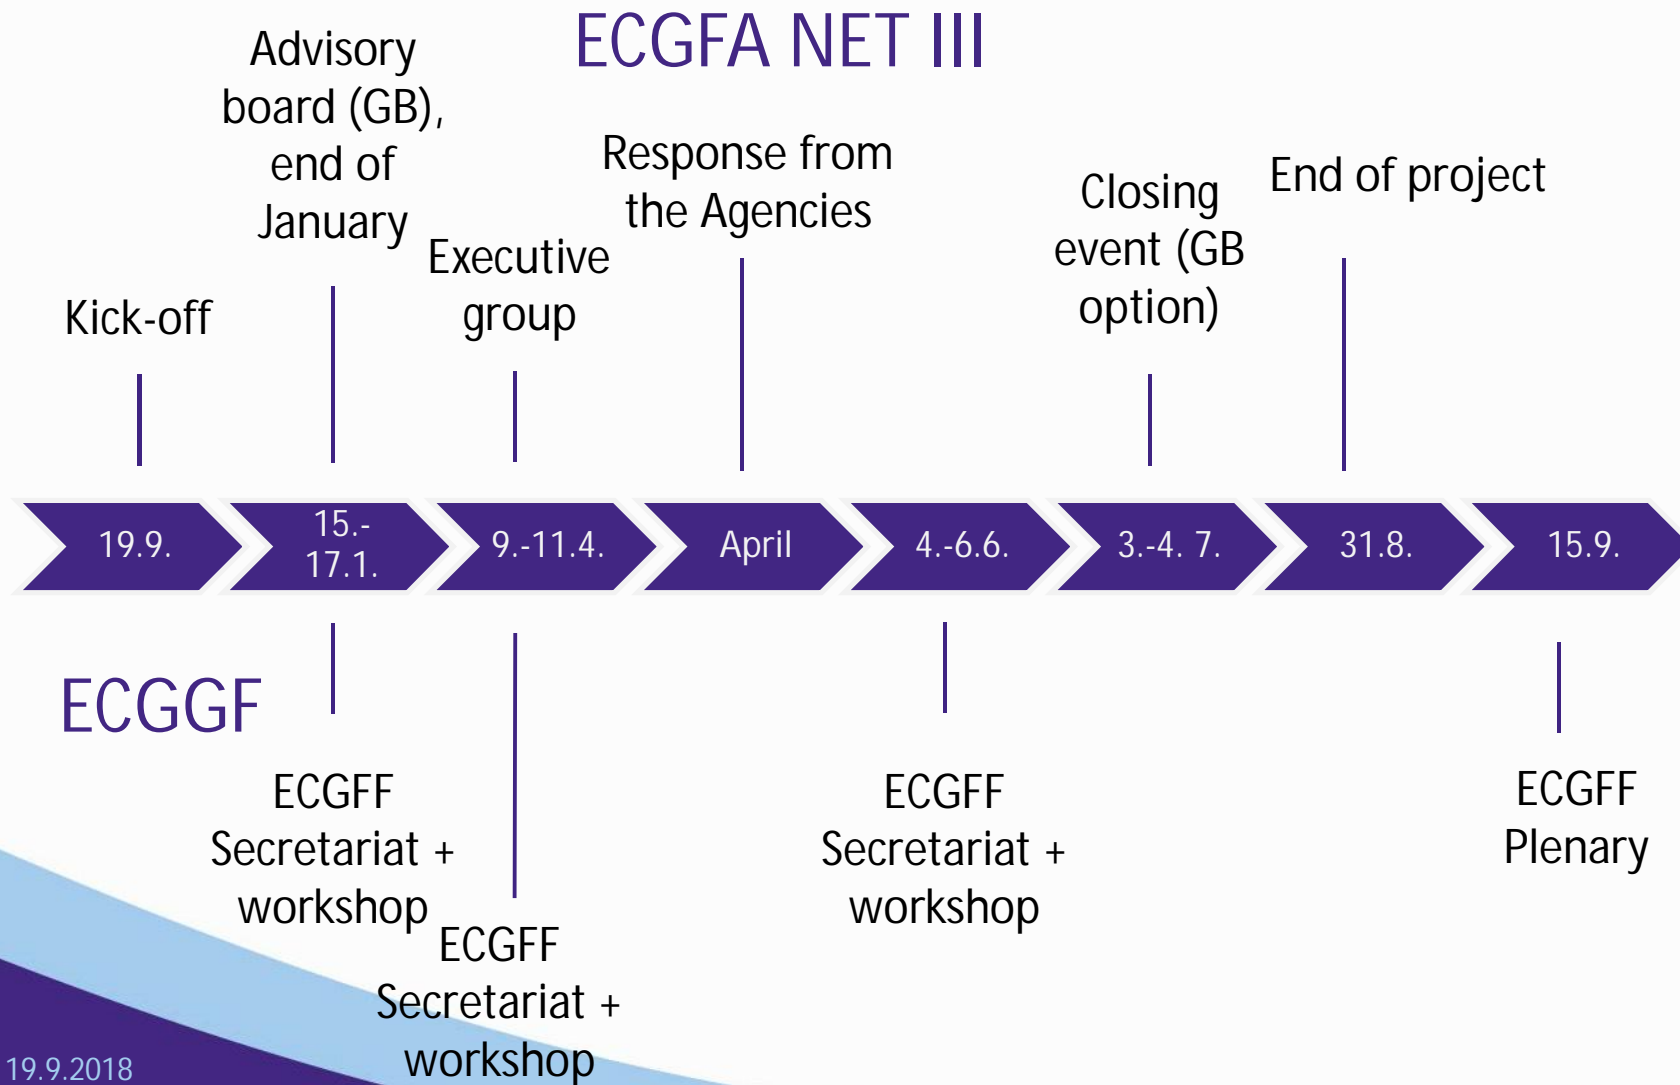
ECGFA NET III

Kick-off

Advisory board (GB), end of January

Executive group

Response from the Agencies

Closing event (GB option)

End of project

19.9.

15.-17.1.

9.-11.4.

April

4.-6.6.

3.-4. 7.

31.8.

15.9.

ECGGF

ECGFF Secretariat + workshop

ECGFF Secretariat + workshop

ECGFF Secretariat + workshop

ECGFF Plenary

19.9.2018